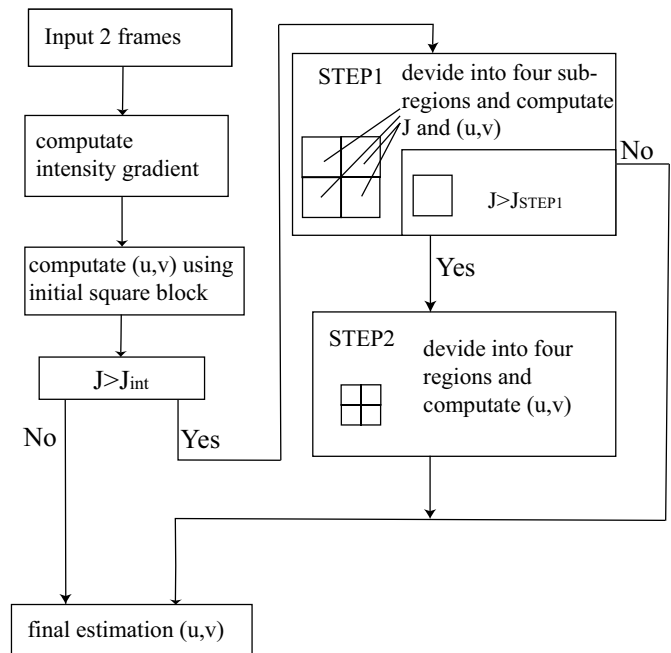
Input 2 frames

computate intensity gradient

computate (u,v) using initial square block

$J>J_{int}$

No

Yes

STEP1 devide into four subregions and computate J and (u,v)

$J>J_{STEP1}$

No

Yes

STEP2 devide into four regions and computate (u,v)

final estimation (u,v)